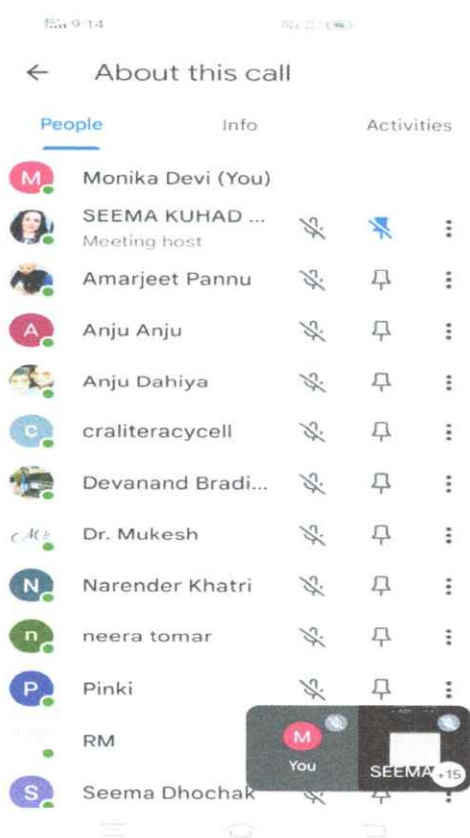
9:14

About this call

People
Info
Activities

M
Monika Devi (You)

SEEMA KUHAD ...
Meeting host

Amarjeet Pannu

A
Anju Anju

Anju Dahiya

C
craliteracycell

Devanand Bradi...

Dr. Mukesh

N
Narender Khatri

n
neera tomar

P
Pinki

RM

S
Seema Dhochak

M
You

SEEMA
+15